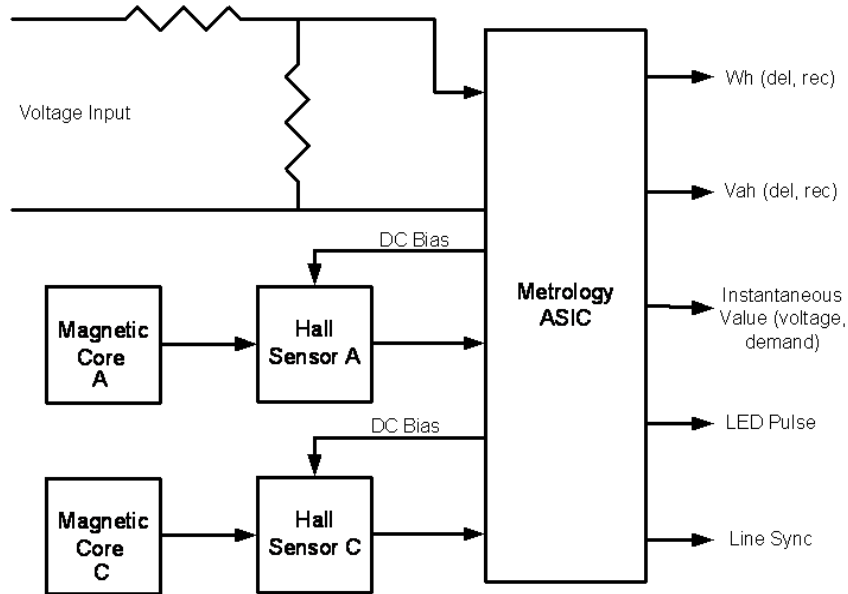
Voltage Input

DC Bias

Magnetic Core A

Hall Sensor A

DC Bias

Magnetic Core C

Hall Sensor C

Metrology ASIC

Wh (del, rec)

Vah (del, rec)

Instantaneous Value (voltage, demand)

LED Pulse

Line Sync